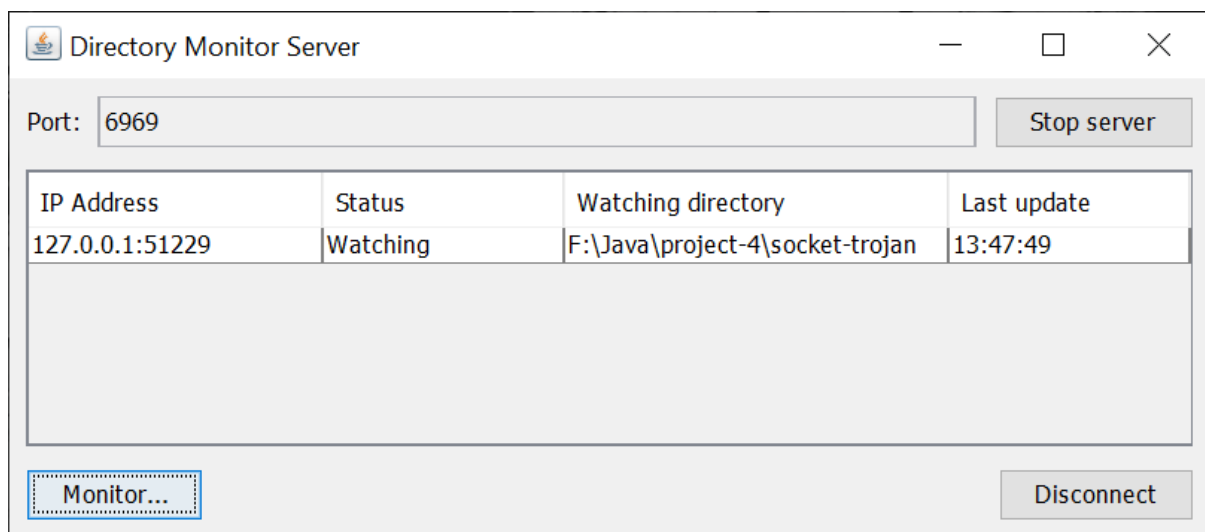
Directory Monitor Server

Port: 6969

Stop server

| IP Address | Status | Watching directory | Last update |
|---|---|---|---|
| 127.0.0.1:51229 | Watching | F:\Java\project-4\socket-trojan | 13:47:49 |

Monitor...

Disconnect